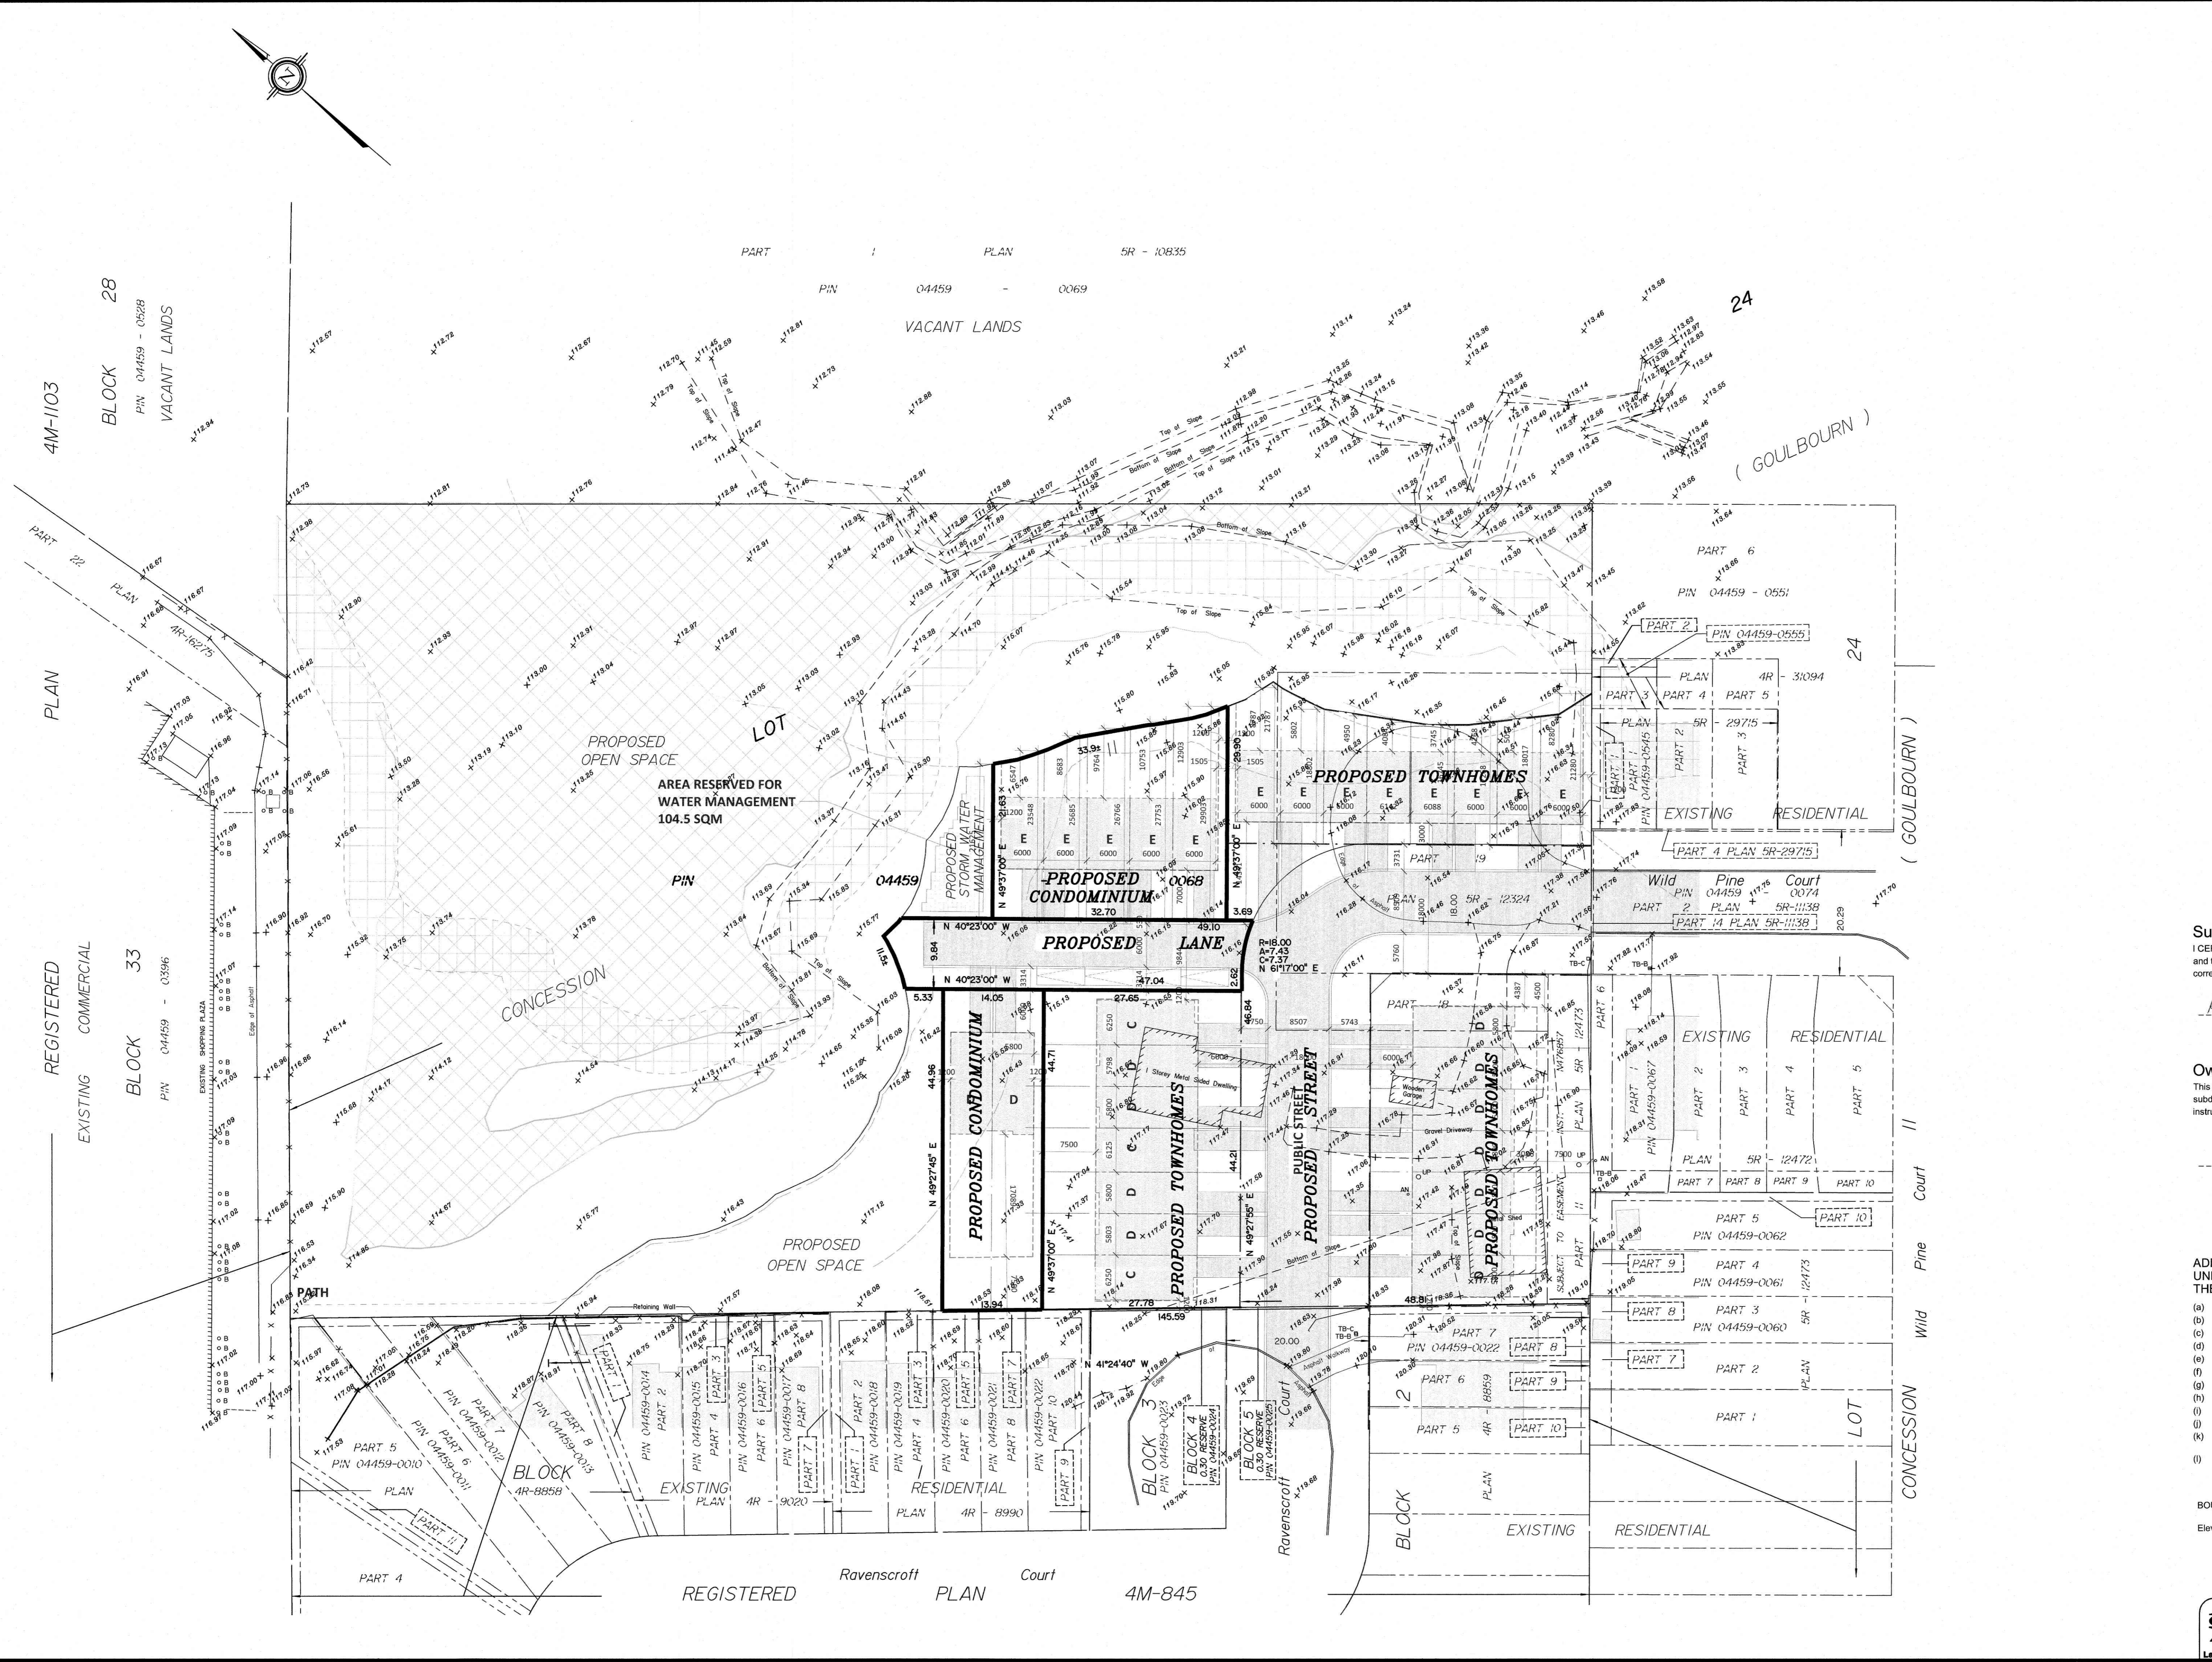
PART 1 PLAN 5R - 10835

PIN 04459 - 0069

VACANT LANDS

24

( GOULBOURN )

4M-1103

BLOCK 28

PIN 04459 - 0528

VACANT LANDS

PART 22 PLAN 4R-16275

PLAN

REGISTERED

EXISTING COMMERCIAL

BLOCK 33

PIN 04459 - 0396

PROPOSED OPEN SPACE

LOT

AREA RESERVED FOR WATER MANAGEMENT 104.5 SQM

PIN 04459 - 0068

PROPOSED STORM WATER MANAGEMENT

PROPOSED CONDOMINIUM

PROPOSED TOWNHOMES

PROPOSED LANE

N 40°23'00" W

N 49°37'00" E

N 61°17'00" E

R=18.00 A=7.43 C=7.37

CONCESSION

PROPOSED CONDOMINIUM

PROPOSED TOWNHOMES

PUBLIC STREET

PROPOSED STREET

PROPOSED TOWNHOMES

PROPOSED OPEN SPACE

N 49°27'45" E

N 41°24'40" W

PATH

PART 6

PIN 04459 - 0551

PART 2

PIN 04459-0555

PLAN 4R - 31094

PART 3 PART 4 PART 5

PLAN 5R - 29715

PART 1 PART 2 PART 3

PIN 04459-0545

EXISTING RESIDENTIAL

PART 4 PLAN 5R-29715

Wild Pine Court

PIN 04459 - 0074

PART 2 PLAN 5R-11138

PART 14 PLAN 5R-11138

PART 19

PLAN 5R 12324

PART 18

INST. N776857

PART 6

PLAN 5R 12473

EXISTING RESIDENTIAL

PART 1 PART 2 PART 3 PART 4 PART 5

PIN 04459-0067

PLAN 5R 12472

PART 7 PART 8 PART 9 PART 10

SUBJECT TO EASEMENT

PART 5 PIN 04459-0062

PART 10

PART 9

PART 4 PIN 04459-0061

PART 8

PART 3 PIN 04459-0060

PART 7

PART 2

PART 1

PLAN 5R 12473

LOT 11

CONCESSION

Wild Pine Court

PART 7 PIN 04459-0022

PART 8 PART 9 PART 10

PART 6 PART 5

4R 8859

2

BLOCK

PLAN

EXISTING RESIDENTIAL

Ravenscroft Court

BLOCK 3 PIN 04459-0023

BLOCK 4 0.30 RESERVE PIN 04459-0024

BLOCK 5 0.30 RESERVE PIN 04459-0025

PART 5 PIN 04459-0010

PART 6 PIN 04459-0011

PART 7 PIN 04459-0012

PART 8 PIN 04459-0013

PIN 04459-0014 PART 2

PIN 04459-0015 PART 3 PART 4

PIN 04459-0016 PART 5 PART 6

PIN 04459-0017 PART 7 PART 8

PIN 04459-0018 PART 2

PIN 04459-0019 PART 3 PART 4

PIN 04459-0020 PART 5 PART 6

PIN 04459-0021 PART 7 PART 8

PIN 04459-0022 PART 9

EXISTING RESIDENTIAL

PLAN 4R - 9020

PLAN 4R - 8990

BLOCK 4R-8858

PLAN

PART 11

PART 4

REGISTERED PLAN 4M-845

Ravenscroft Court

1 Storey Metal Sided Dwelling

Wooden Garage

Gravel Driveway

Retaining Wall

Top of Slope

Bottom of Slope

Edge of Asphalt

EXISTING SHOPPING PLAZA

Su
I CE
and t
corre

Ow
This
subd
instr

ADI
UNI
THE

(a)
(b)
(c)
(d)
(e)
(f)
(g)
(h)
(i)
(j)
(k)
(l)

BO

Elev